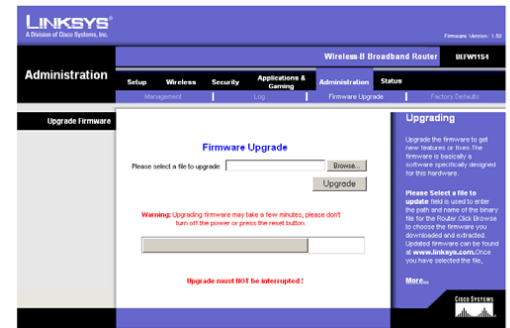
LINKSYS®
A Division of Cisco Systems, Inc.

Firmware Version: 1.50

Wireless-B Broadband Router WRT54G

Administration

Setup | Wireless | Security | Applications & Gaming | Administration | Status

Management | Log | Firmware Upgrade | Factory Defaults

Upgrade Firmware

Firmware Upgrade

Please select a file to upgrade: Browse...

Upgrade

Warning: Upgrading firmware may take a few minutes, please don't turn off the power or press the reset button.

Upgrade must NOT be interrupted !

Upgrading

Upgrade the firmware to get new features or fixes. The firmware is basically a software specifically designed for this hardware.

Please Select a file to update field is used to enter the path and name of the binary file for the Router. Click Browse to choose the firmware you downloaded and extracted. Updated firmware can be found at www.linksys.com. Once you have selected the file,

More...

CISCO SYSTEMS